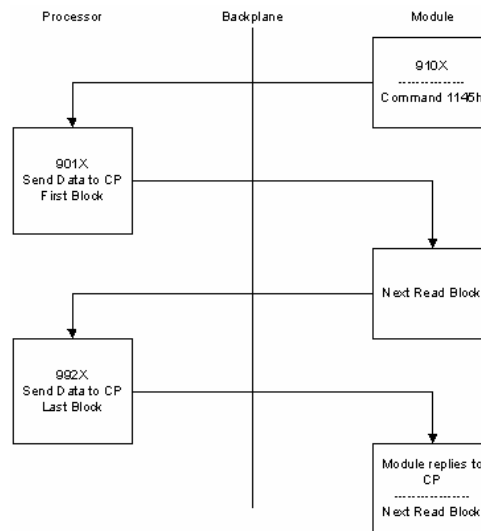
Processor

Backplane

Module

910X
---------------
Command 1145h

901X
Send Data to CP
First Block

Next Read Block

992X
Send Data to CP
Last Block

Module replies to CP
---------------
Next Read Block